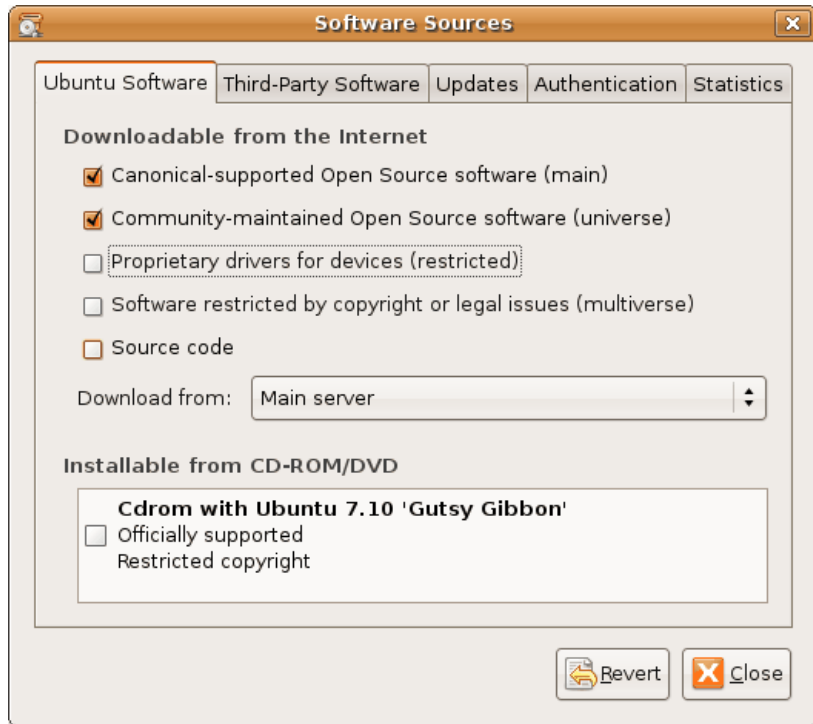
Software Sources

Ubuntu Software | Third-Party Software | Updates | Authentication | Statistics

Downloadable from the Internet

Canonical-supported Open Source software (main)

Community-maintained Open Source software (universe)

Proprietary drivers for devices (restricted)

Software restricted by copyright or legal issues (multiverse)

Source code

Download from: Main server

Installable from CD-ROM/DVD

Cdrom with Ubuntu 7.10 'Gutsy Gibbon'
Officially supported
Restricted copyright

Revert
Close